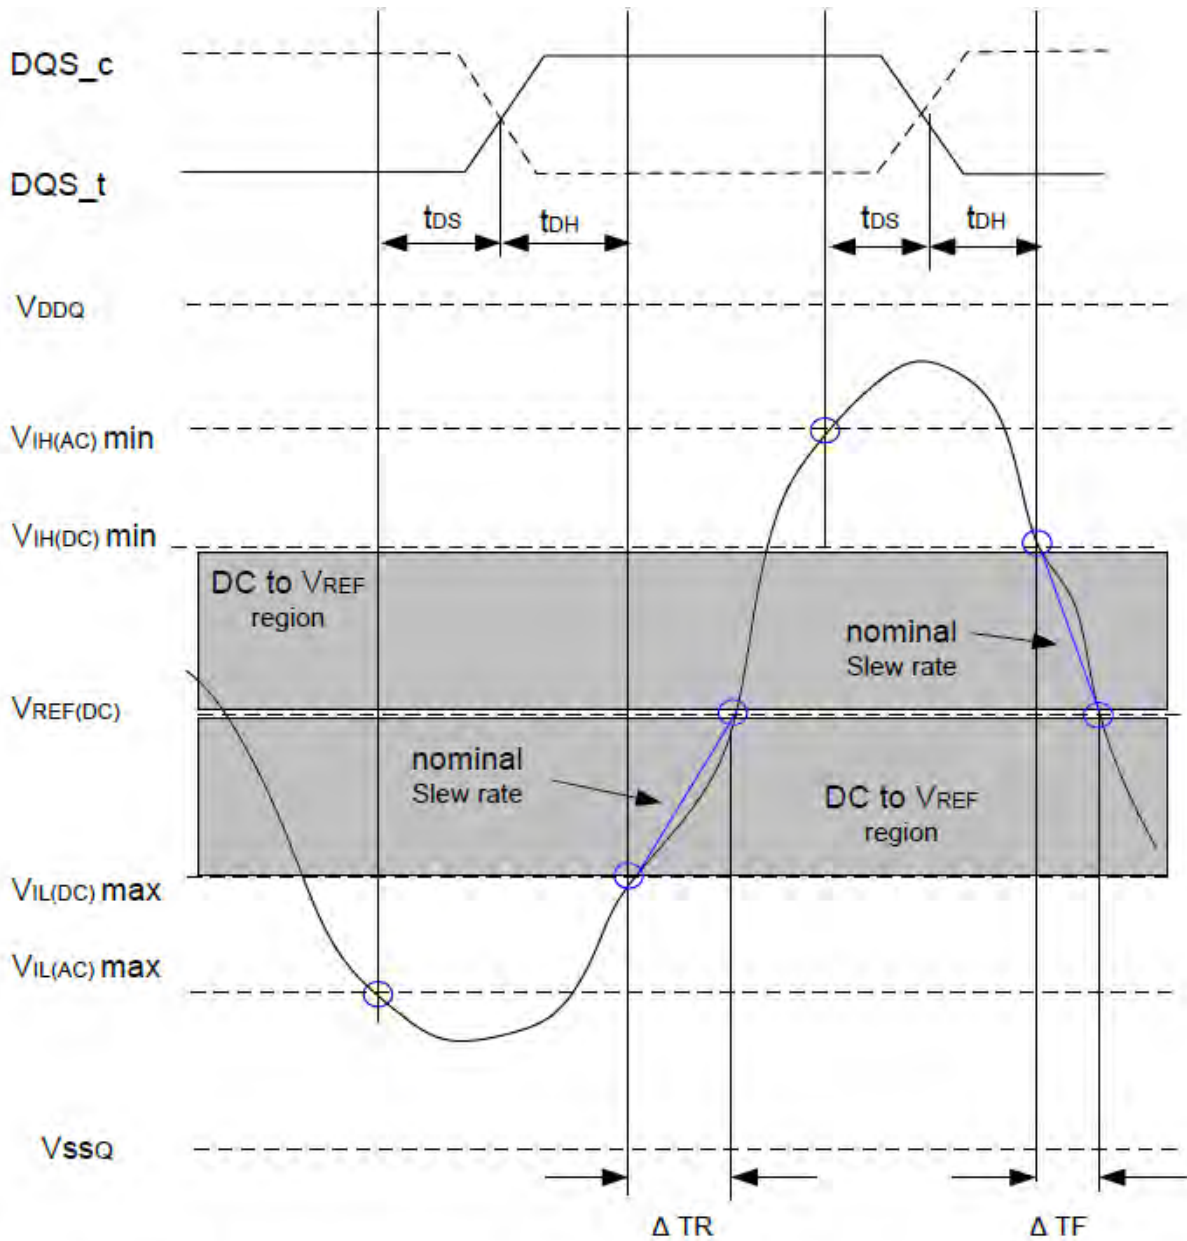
DQS_c

DQS_t

$t_{DS}$ $t_{DH}$ $t_{DS}$ $t_{DH}$

$V_{DDQ}$

$V_{IH(AC)}$ min

$V_{IH(DC)}$ min

DC to $V_{REF}$ region

nominal Slew rate

$V_{REF(DC)}$

nominal Slew rate

DC to $V_{REF}$ region

$V_{IL(DC)}$ max

$V_{IL(AC)}$ max

$V_{SSQ}$

Δ TR

Δ TF